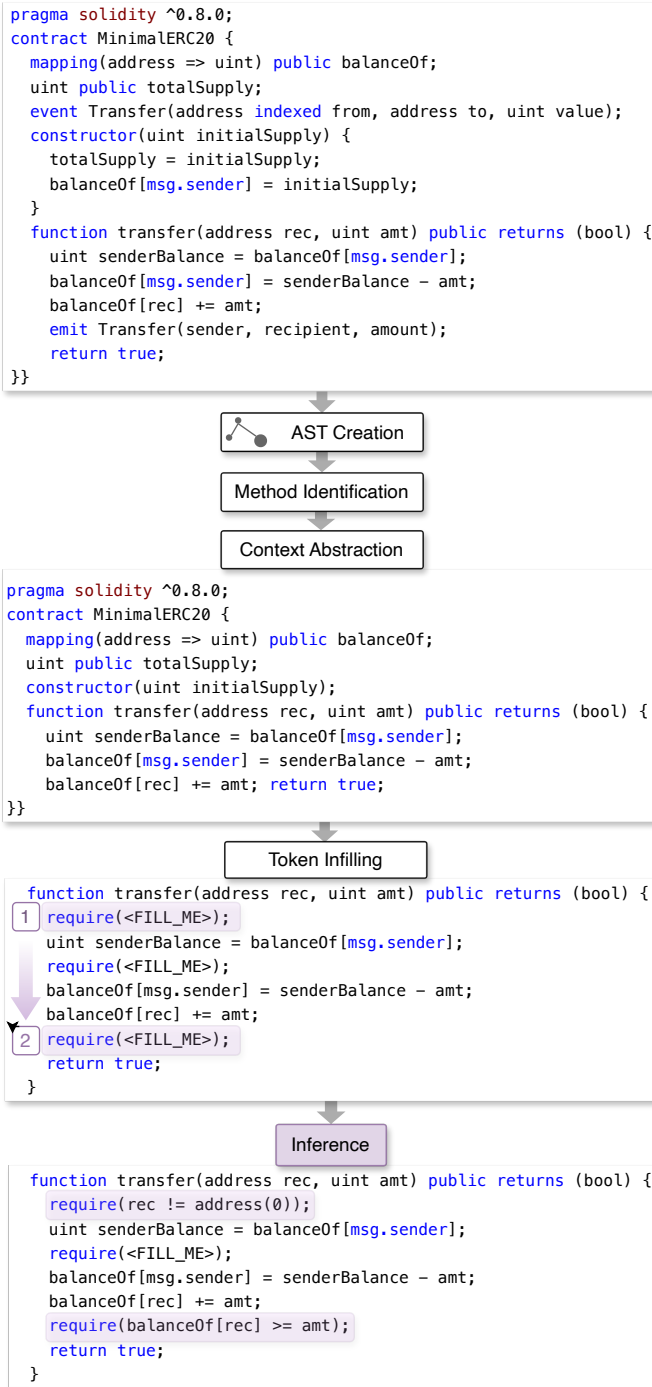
pragma solidity ^0.8.0;
contract MinimalERC20 {
  mapping(address => uint) public balanceOf;
  uint public totalSupply;
  event Transfer(address indexed from, address to, uint value);
  constructor(uint initialSupply) {
    totalSupply = initialSupply;
    balanceOf[msg.sender] = initialSupply;
  }
  function transfer(address rec, uint amt) public returns (bool) {
    uint senderBalance = balanceOf[msg.sender];
    balanceOf[msg.sender] = senderBalance - amt;
    balanceOf[rec] += amt;
    emit Transfer(sender, recipient, amount);
    return true;
}}

AST Creation

Method Identification

Context Abstraction

pragma solidity ^0.8.0;
contract MinimalERC20 {
  mapping(address => uint) public balanceOf;
  uint public totalSupply;
  constructor(uint initialSupply);
  function transfer(address rec, uint amt) public returns (bool) {
    uint senderBalance = balanceOf[msg.sender];
    balanceOf[msg.sender] = senderBalance - amt;
    balanceOf[rec] += amt; return true;
}}

Token Infilling

function transfer(address rec, uint amt) public returns (bool) {
1 require(<FILL_ME>);
  uint senderBalance = balanceOf[msg.sender];
  require(<FILL_ME>);
  balanceOf[msg.sender] = senderBalance - amt;
  balanceOf[rec] += amt;
2 require(<FILL_ME>);
  return true;
}

Inference

function transfer(address rec, uint amt) public returns (bool) {
  require(rec != address(0));
  uint senderBalance = balanceOf[msg.sender];
  require(<FILL_ME>);
  balanceOf[msg.sender] = senderBalance - amt;
  balanceOf[rec] += amt;
  require(balanceOf[rec] >= amt);
  return true;
}